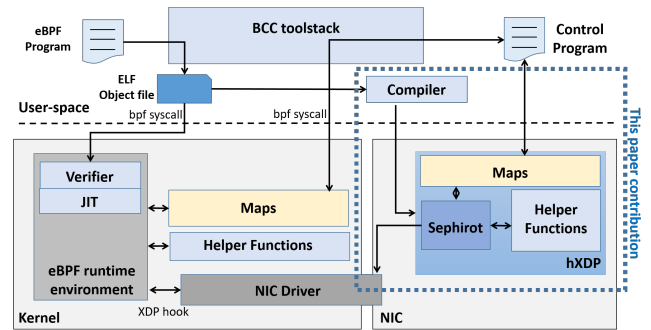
eBPF Program

BCC toolstack

Control Program

ELF Object file

User-space

Compiler

bpf syscall

bpf syscall

This paper contribution

Verifier

JIT

Maps

Helper Functions

eBPF runtime environment

NIC Driver

XDP hook

Kernel

NIC

Maps

Sephirot

Helper Functions

hXDP